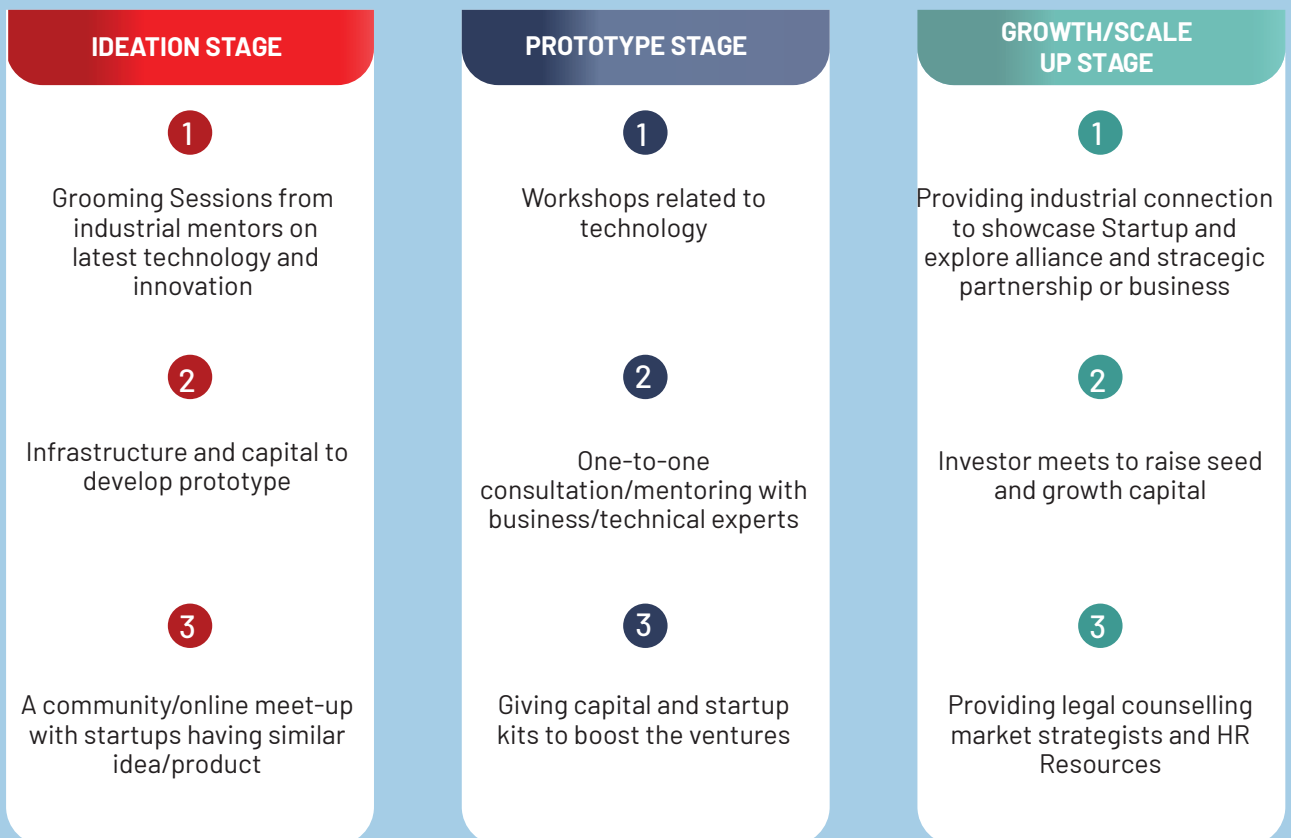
IDEATION STAGE

1

Grooming Sessions from industrial mentors on latest technology and innovation

2

Infrastructure and capital to develop prototype

3

A community/online meet-up with startups having similar idea/product

PROTOTYPE STAGE

1

Workshops related to technology

2

One-to-one consultation/mentoring with business/technical experts

3

Giving capital and startup kits to boost the ventures

GROWTH/SCALE UP STAGE

1

Providing industrial connection to showcase Startup and explore alliance and stracegic partnership or business

2

Investor meets to raise seed and growth capital

3

Providing legal counselling market strategists and HR Resources